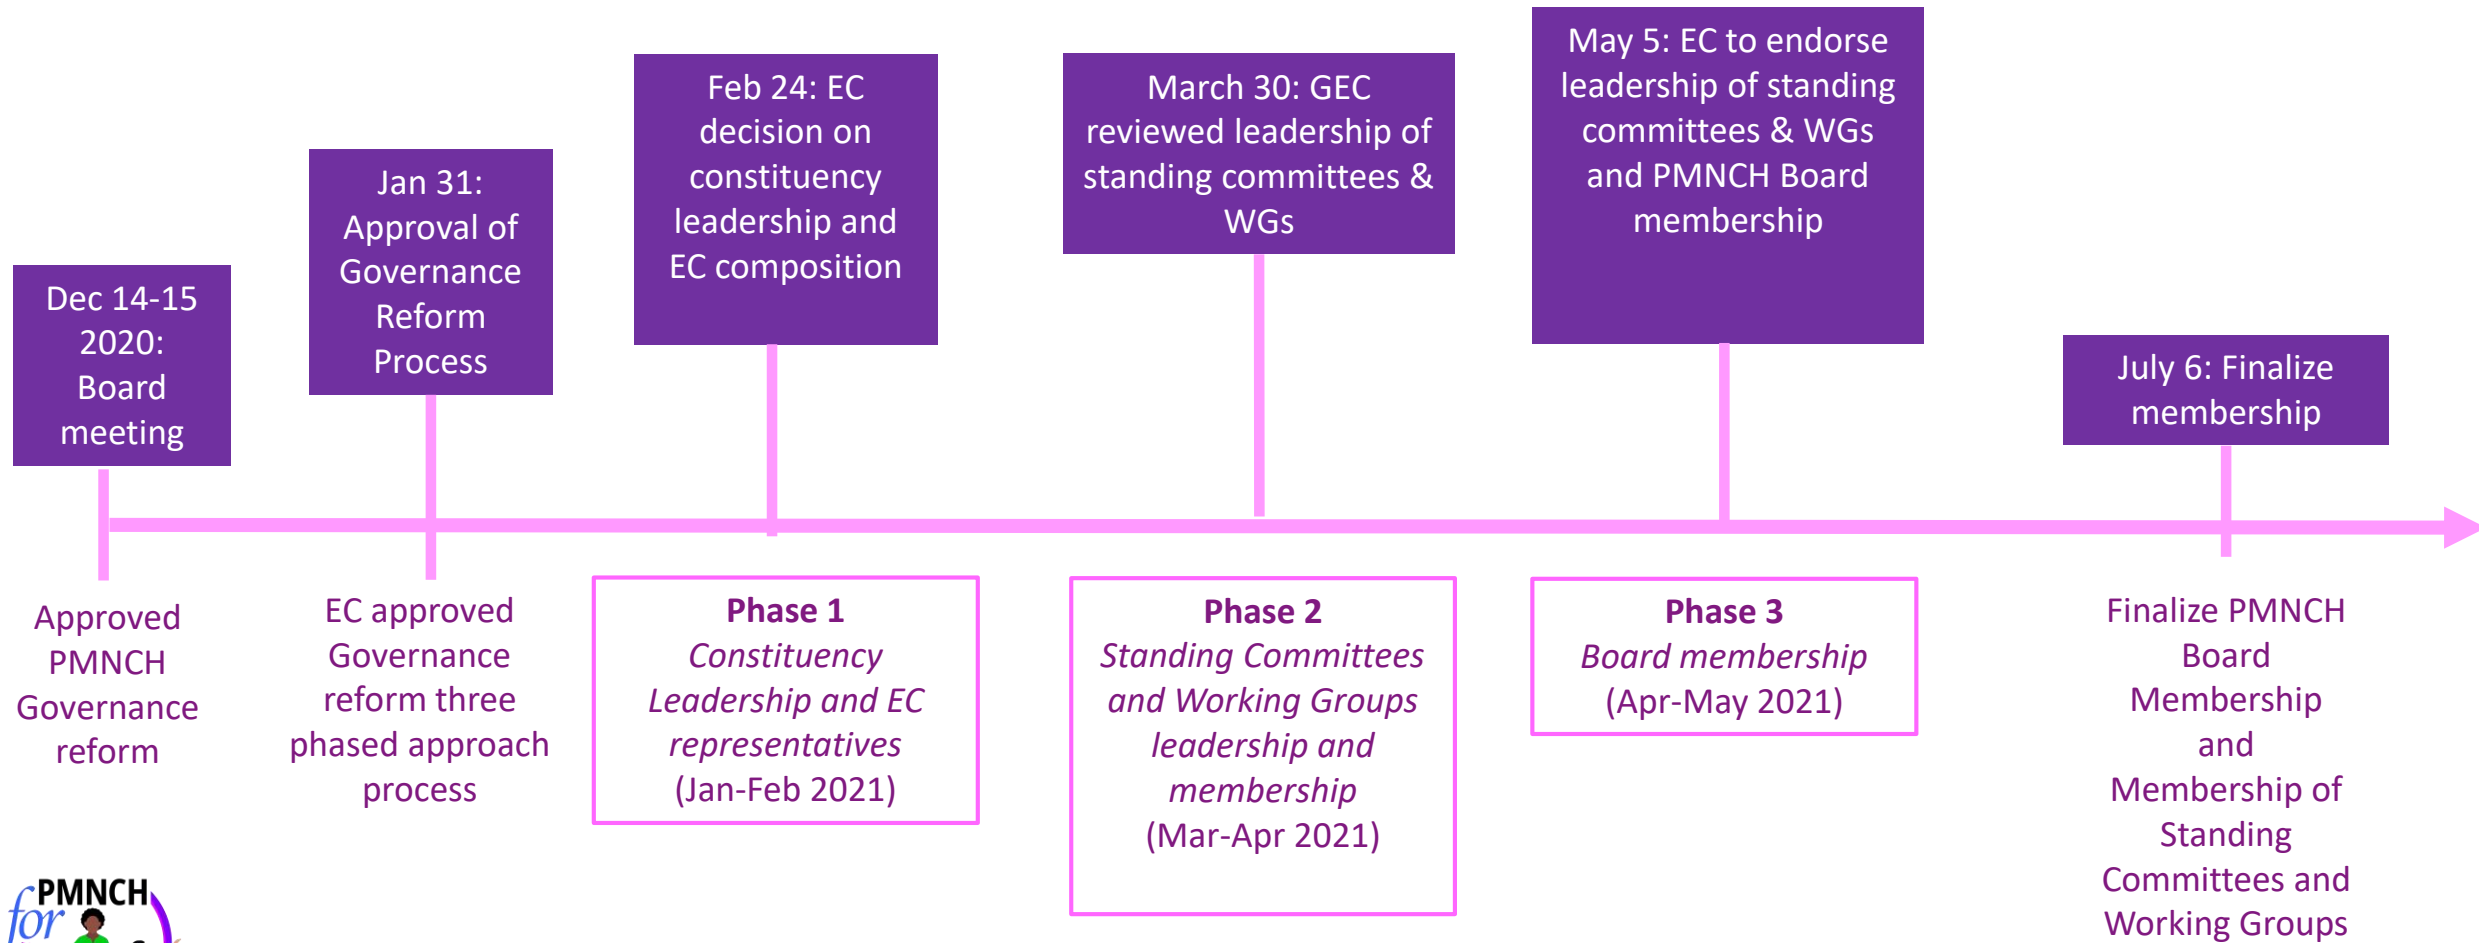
Dec 14-15 2020: Board meeting

Jan 31: Approval of Governance Reform Process

Feb 24: EC decision on constituency leadership and EC composition

March 30: GEC reviewed leadership of standing committees & WGs

May 5: EC to endorse leadership of standing committees & WGs and PMNCH Board membership

July 6: Finalize membership

Approved PMNCH Governance reform

EC approved Governance reform three phased approach process

**Phase 1**
*Constituency Leadership and EC representatives*
(Jan-Feb 2021)

**Phase 2**
*Standing Committees and Working Groups leadership and membership*
(Mar-Apr 2021)

**Phase 3**
*Board membership*
(Apr-May 2021)

Finalize PMNCH Board Membership and Membership of Standing Committees and Working Groups

PMNCH for